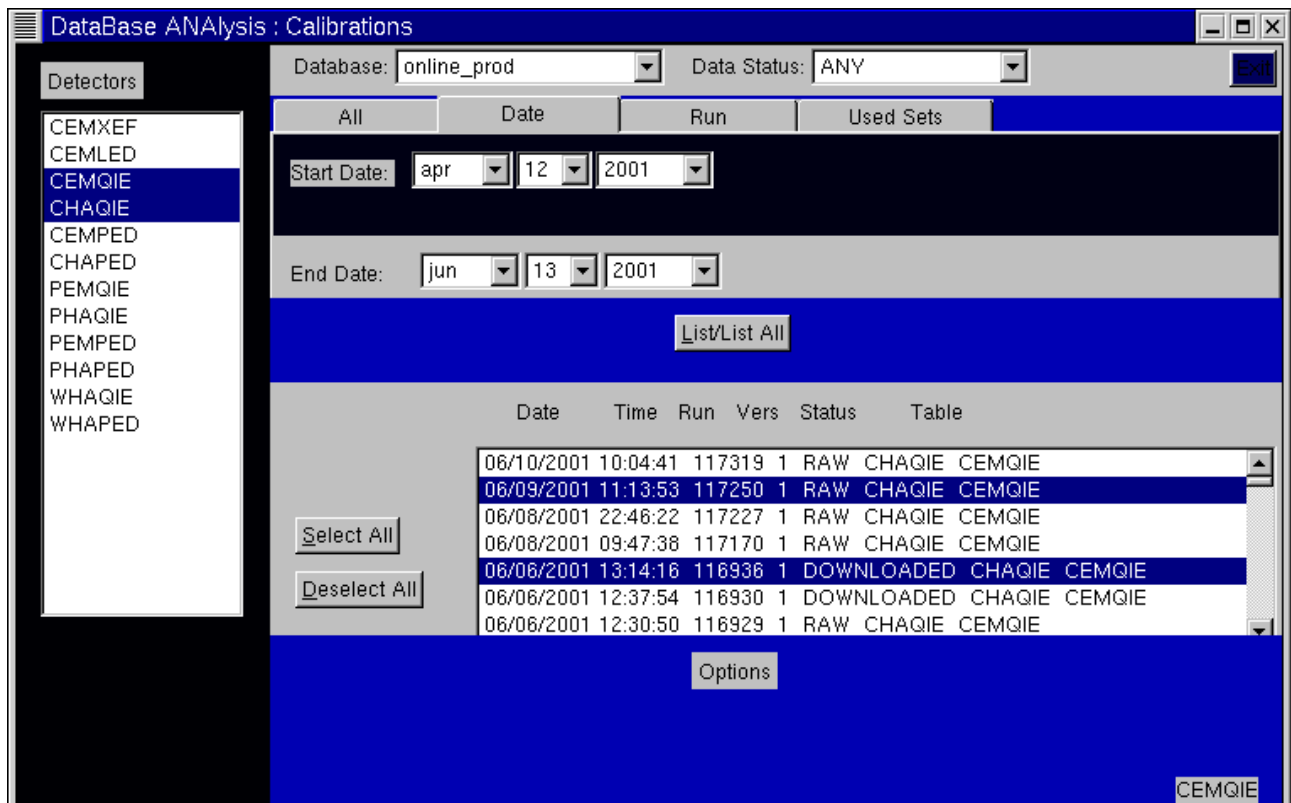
DataBase ANAlysis : Calibrations

Detectors

CEMXEF
CEMLED
CEMQIE
CHAQIE
CEMPED
CHAPED
PEMQIE
PHAQIE
PEMPED
PHAPED
WHAQIE
WHAPED

Database: online_prod

Data Status: ANY

Exit

All | Date | Run | Used Sets

Start Date: apr 12 2001

End Date: jun 13 2001

List/List All

Date Time Run Vers Status Table

06/10/2001 10:04:41 117319 1 RAW CHAQIE CEMQIE
06/09/2001 11:13:53 117250 1 RAW CHAQIE CEMQIE
06/08/2001 22:46:22 117227 1 RAW CHAQIE CEMQIE
06/08/2001 09:47:38 117170 1 RAW CHAQIE CEMQIE
06/06/2001 13:14:16 116936 1 DOWNLOADED CHAQIE CEMQIE
06/06/2001 12:37:54 116930 1 DOWNLOADED CHAQIE CEMQIE
06/06/2001 12:30:50 116929 1 RAW CHAQIE CEMQIE

Select All

Deselect All

Options

CEMQIE